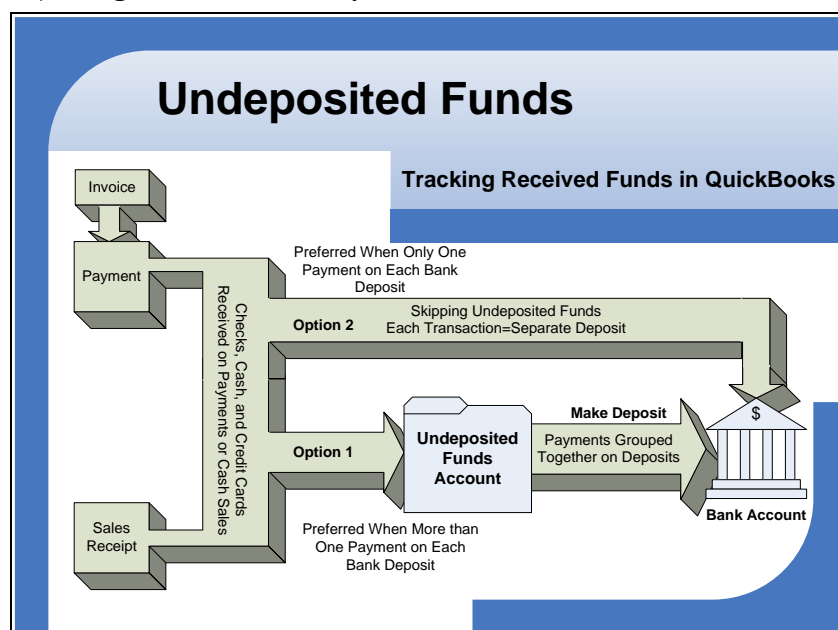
Undeposited Funds

Tracking Received Funds in QuickBooks

Invoice

Payment

Checks, Cash, and Credit Cards Received on Payments or Cash Sales

Sales Receipt

Preferred When Only One Payment on Each Bank Deposit

Option 2

Skipping Undeposited Funds Each Transaction=Separate Deposit

Option 1

Undeposited Funds Account

Make Deposit

Payments Grouped Together on Deposits

$

Bank Account

Preferred When More than One Payment on Each Bank Deposit